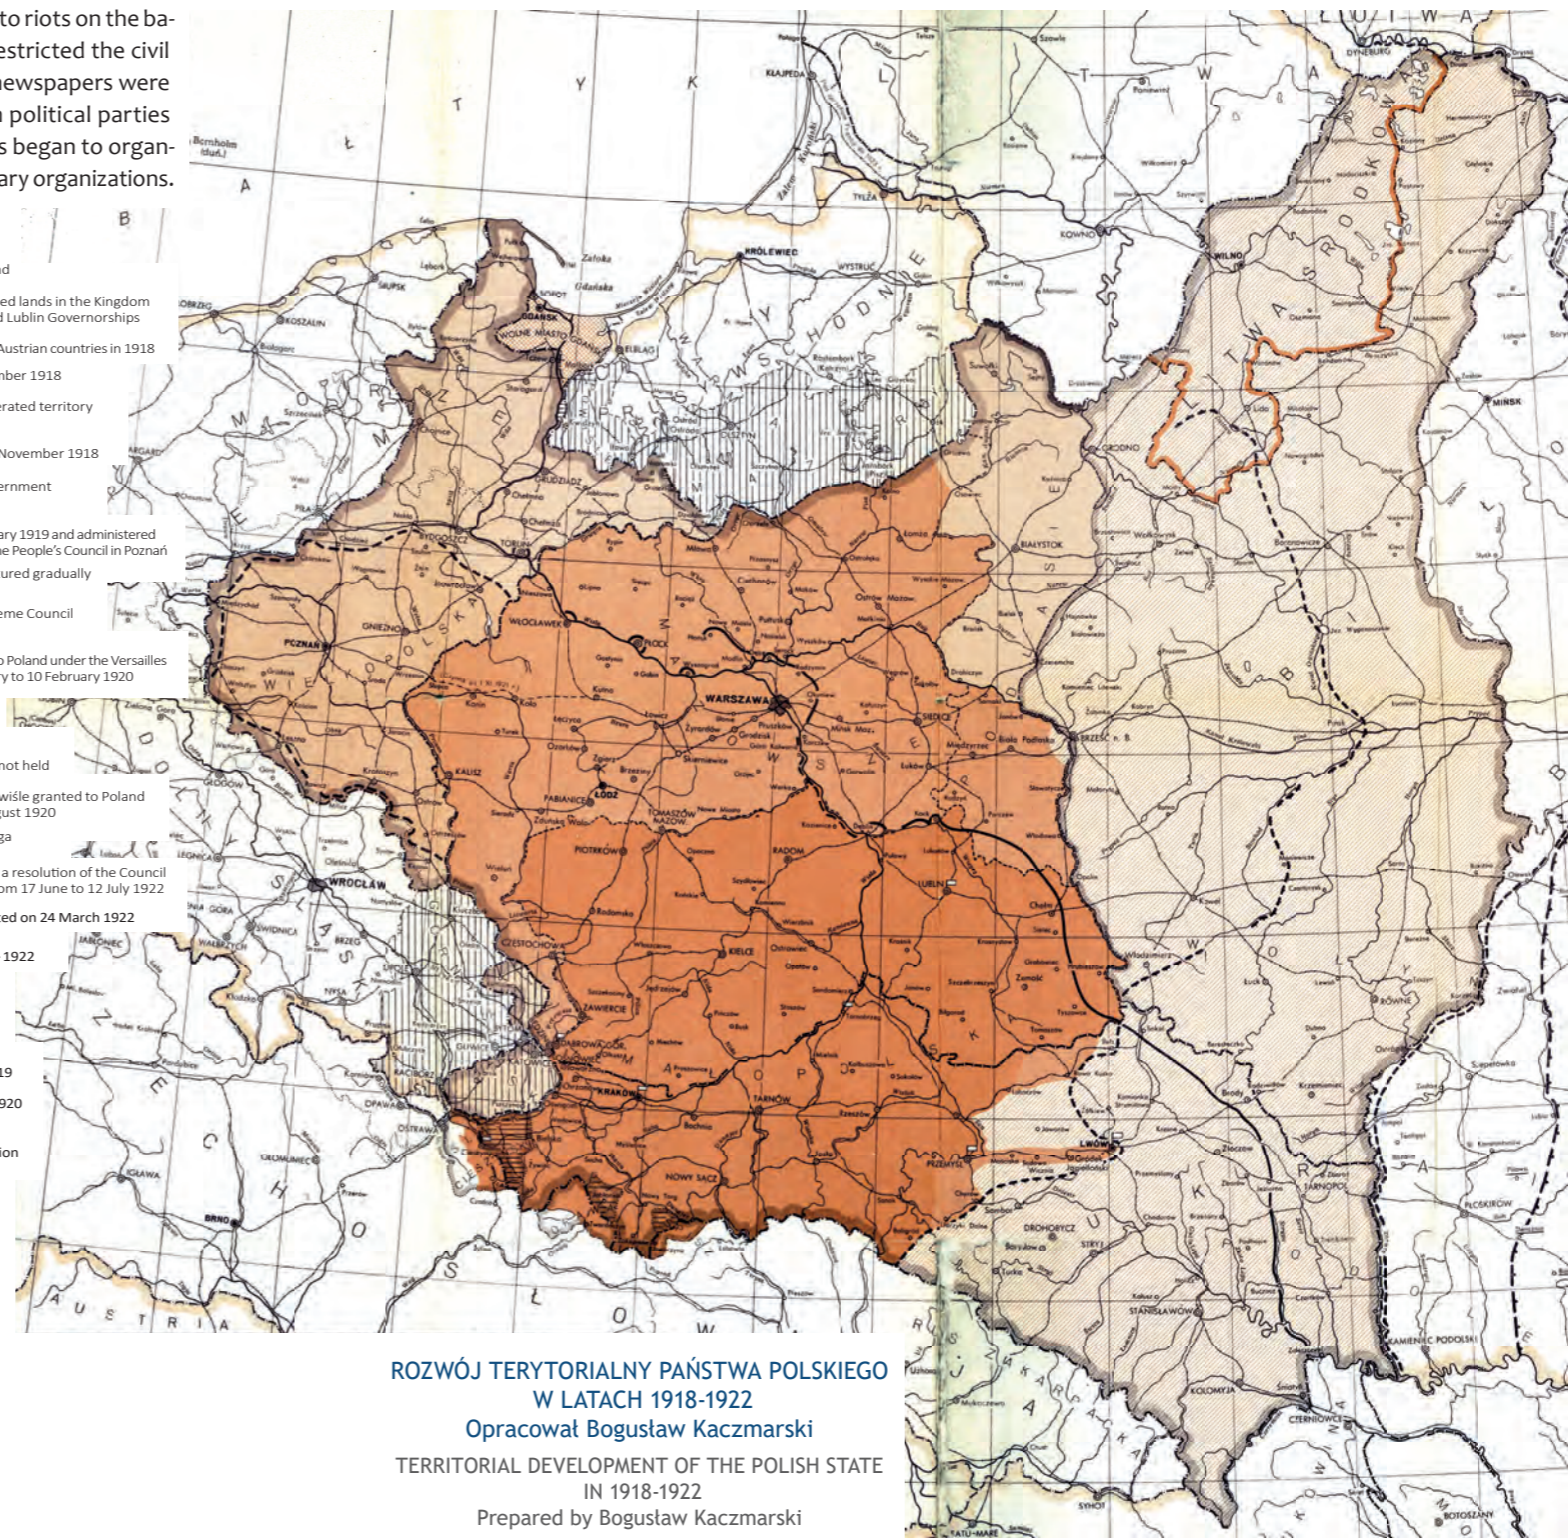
to riots on the ba-
estricted the civil
newspapers were
n political parties
s began to organ-
ary organizations.

ed lands in the Kingdom
d Lublin Governorships

Austrian countries in 1918

mber 1918

erated territory

November 1918

ernment

ary 1919 and administered
he People's Council in Poznań

ured gradually

eme Council

o Poland under the Versailles
ry to 10 February 1920

not held

wiśle granted to Poland
gust 1920

ga

a resolution of the Council
om 17 June to 12 July 1922

ed on 24 March 1922

1922

19

920

ion

KRÓLEWIEC
KŁAJPEDA
KOWNO
WILNO
MIŃSK
GRODNO
BIAŁYSTOK
BRZEŚĆ n. B.
GDAŃSK
WOLNE MIASTO GDAŃSK
ELBLĄG
TORUŃ
BYDGOSZCZ
POZNAŃ
GNIEZNO
WŁOCŁAWEK
PŁOCK
WARSZAWA
ŁÓDŹ
KALISZ
PIOTRKÓW
RADOM
LUBLIN
SIEDLCE
KIELCE
CZĘSTOCHOWA
KRAKÓW
TARNÓW
NOWY SĄCZ
PRZEMYŚL
LWÓW
TARNOPOL
STANISŁAWÓW
DROHOBYCZ
KOŁOMYJA
CZERNIOWCE
RÓWNE
WROCŁAW
OPAWA
BRNO
DYNEBURG
KOSZALIN
SŁUPSK
OSTRAWA

ROZWÓJ TERYTORIALNY PAŃSTWA POLSKIEGO
W LATACH 1918-1922
Opracował Bogusław Kaczmarski

TERRITORIAL DEVELOPMENT OF THE POLISH STATE
IN 1918-1922
Prepared by Bogusław Kaczmarski